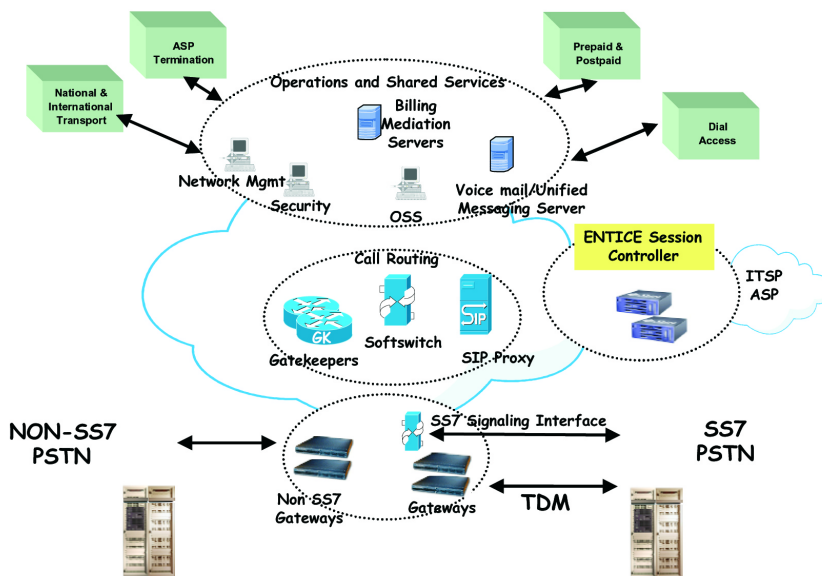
ASP Termination

Prepaid & Postpaid

National & International Transport

Operations and Shared Services

Billing Mediation Servers

Dial Access

Network Mgmt

Security

OSS

Voice mail/Unified Messaging Server

ENTICE Session Controller

ITSP ASP

Call Routing

GK

SIP

Gatekeepers

Softswitch

SIP Proxy

NON-SS7 PSTN

SS7 Signaling Interface

SS7 PSTN

Non SS7 Gateways

Gateways

TDM